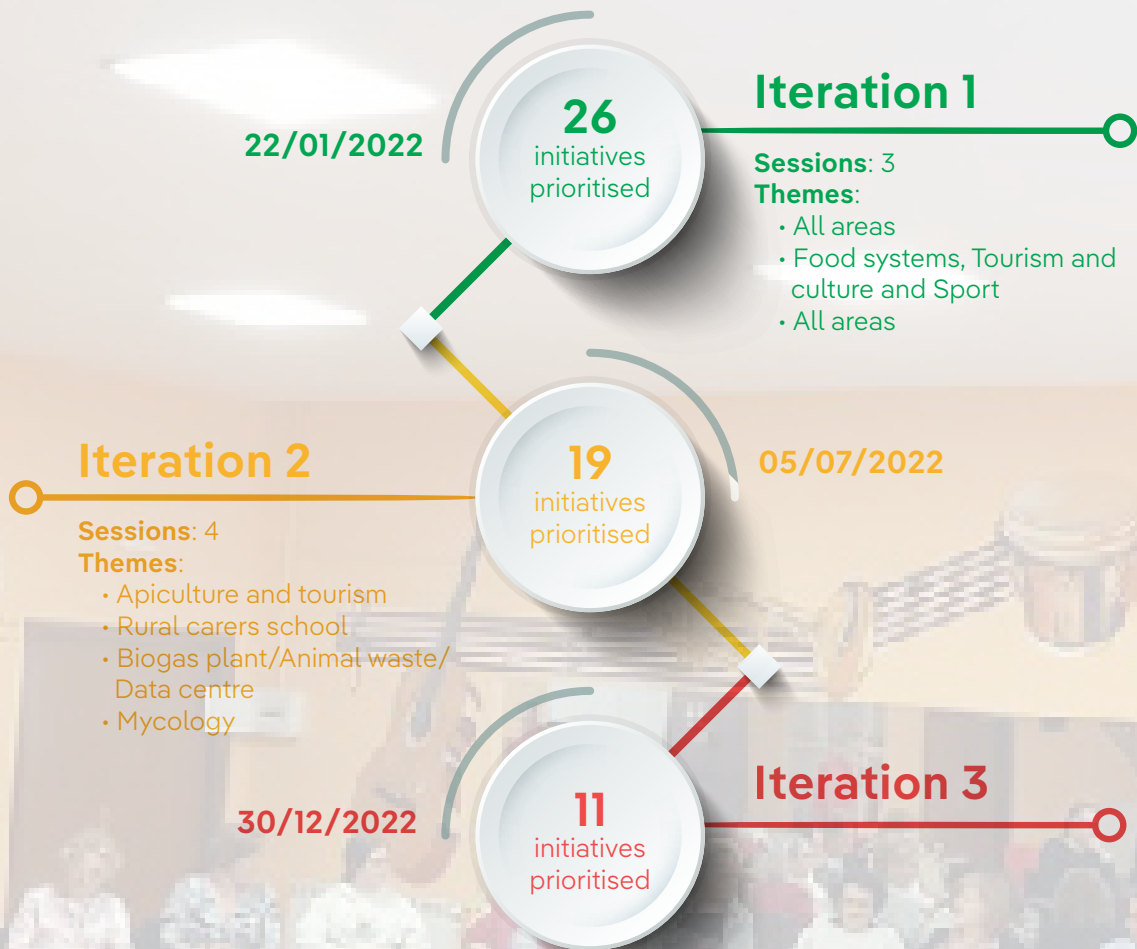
22/01/2022

26
initiatives
prioritised

Iteration 1

Sessions: 3
Themes:
• All areas
• Food systems, Tourism and culture and Sport
• All areas

Iteration 2

19
initiatives
prioritised

05/07/2022

Sessions: 4
Themes:
• Apiculture and tourism
• Rural carers school
• Biogas plant/Animal waste/ Data centre
• Mycology

Iteration 3

30/12/2022

11
initiatives
prioritised